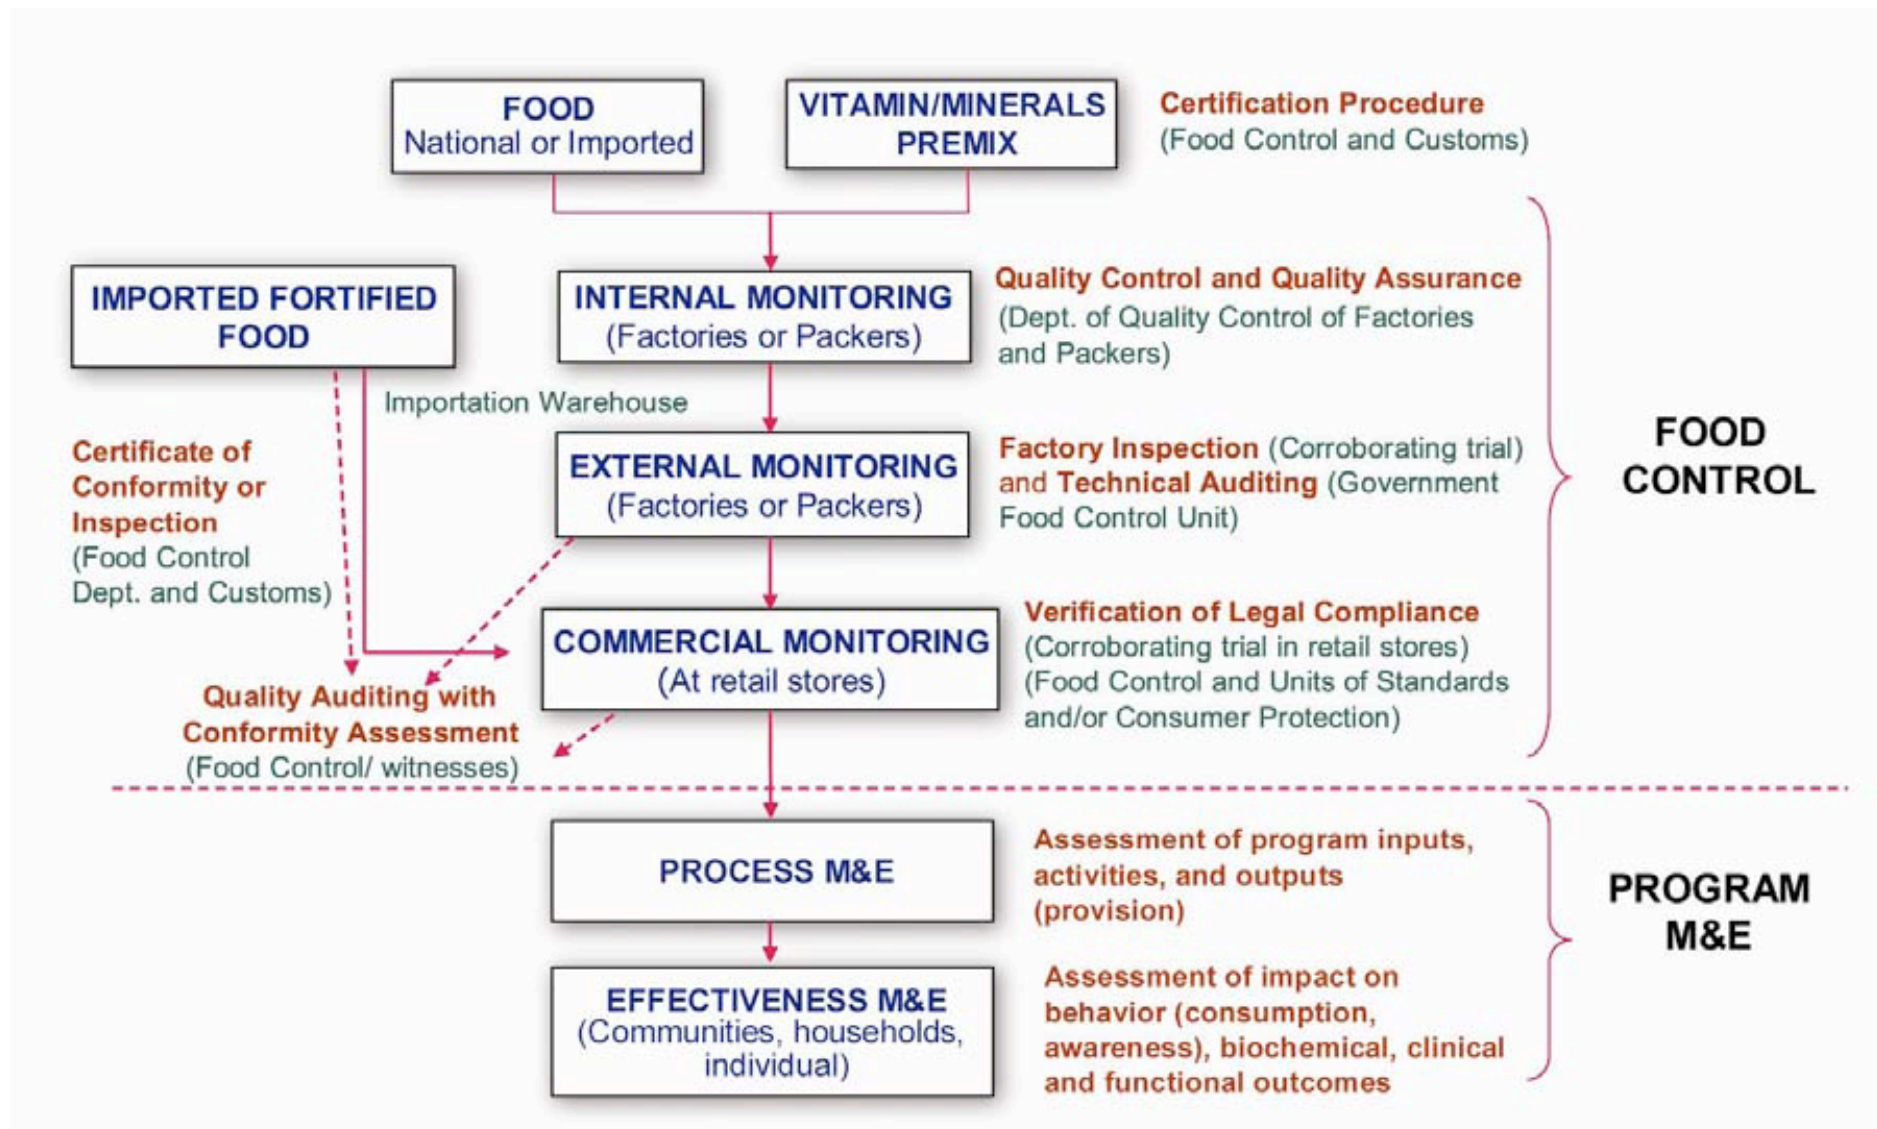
FOOD
National or Imported

VITAMIN/MINERALS PREMIX

Certification Procedure
(Food Control and Customs)

IMPORTED FORTIFIED FOOD

INTERNAL MONITORING
(Factories or Packers)

Quality Control and Quality Assurance
(Dept. of Quality Control of Factories and Packers)

Importation Warehouse

Certificate of Conformity or Inspection
(Food Control Dept. and Customs)

EXTERNAL MONITORING
(Factories or Packers)

Factory Inspection (Corroborating trial) and Technical Auditing (Government Food Control Unit)

FOOD CONTROL

COMMERCIAL MONITORING
(At retail stores)

Verification of Legal Compliance
(Corroborating trial in retail stores)
(Food Control and Units of Standards and/or Consumer Protection)

Quality Auditing with Conformity Assessment
(Food Control/ witnesses)

PROCESS M&E

Assessment of program inputs, activities, and outputs (provision)

PROGRAM M&E

EFFECTIVENESS M&E
(Communities, households, individual)

Assessment of impact on behavior (consumption, awareness), biochemical, clinical and functional outcomes